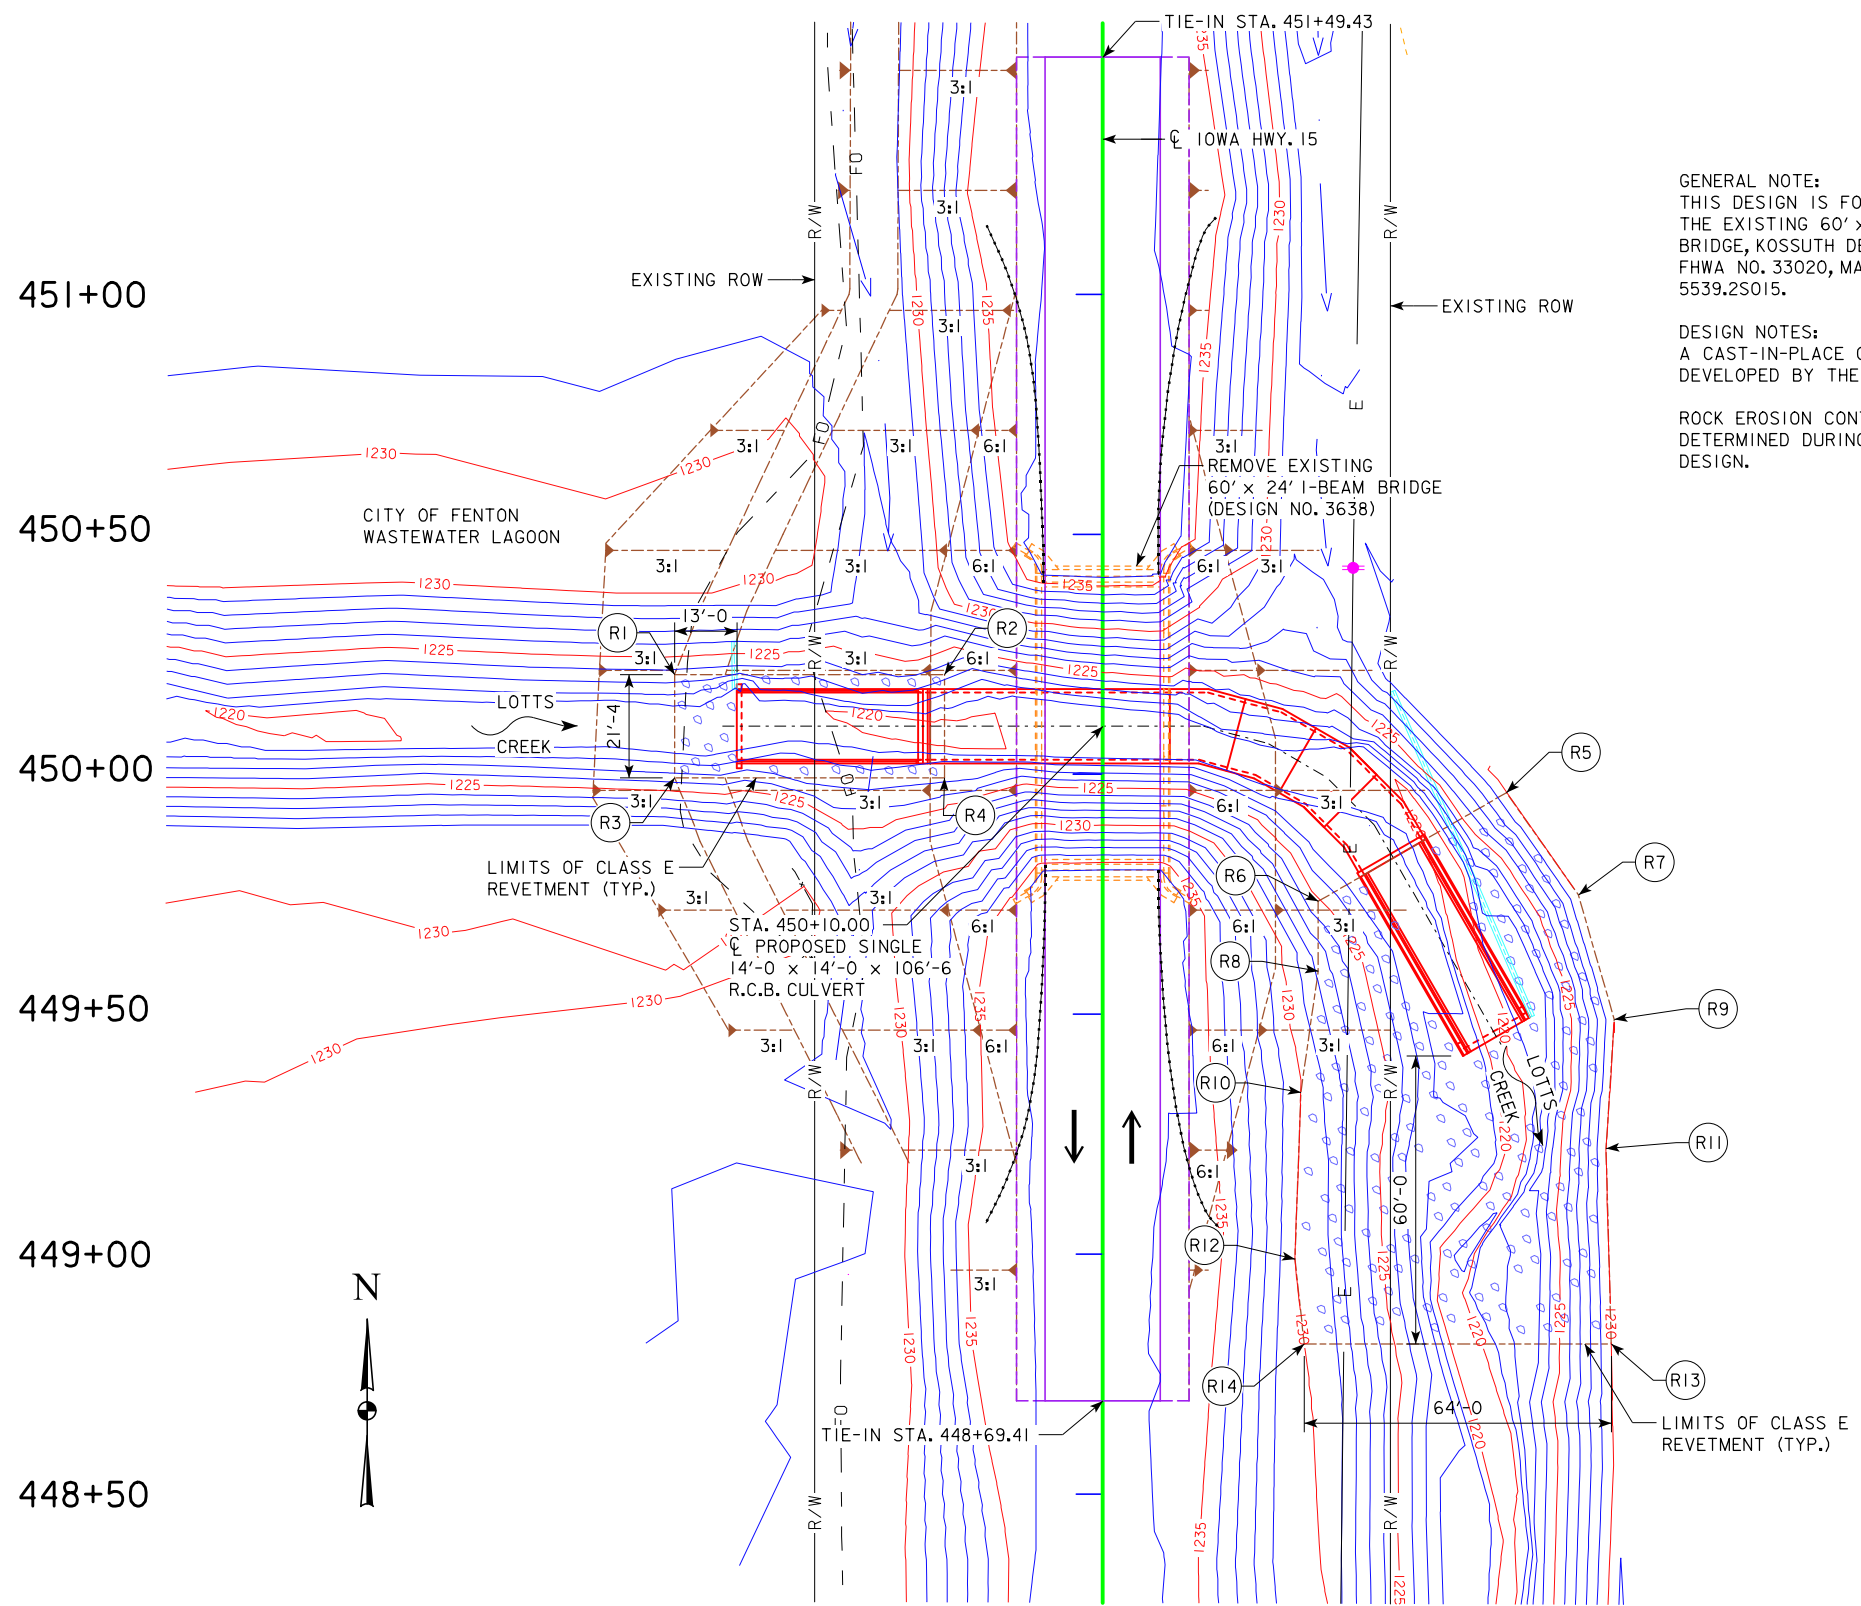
TIE-IN STA. 451+49.43

℄ IOWA HWY. 15

GENERAL NOTE:
THIS DESIGN IS FO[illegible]
THE EXISTING 60′ x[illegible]
BRIDGE, KOSSUTH D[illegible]
FHWA NO. 33020, MA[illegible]
5539.2S015.

DESIGN NOTES:
A CAST-IN-PLACE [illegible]
DEVELOPED BY THE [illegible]

ROCK EROSION CON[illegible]
DETERMINED DURIN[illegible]
DESIGN.

451+00

450+50

450+00

449+50

449+00

448+50

EXISTING ROW

EXISTING ROW

CITY OF FENTON
WASTEWATER LAGOON

REMOVE EXISTING
60′ x 24′ I-BEAM BRIDGE
(DESIGN NO. 3638)

R/W
FO
E
3:1
6:1
1230
1225
1220
1235

13′-0

R1
R2
R3
R4
R5
R6
R7
R8
R9
R10
R11
R12
R13
R14

LOTTS
CREEK

21′-4

LIMITS OF CLASS E
REVETMENT (TYP.)

STA. 450+10.00
℄ PROPOSED SINGLE
14′-0 x 14′-0 x 106′-6
R.C.B. CULVERT

LOTTS
CREEK

60′-0

64′-0

N

TIE-IN STA. 448+69.41

LIMITS OF CLASS E
REVETMENT (TYP.)